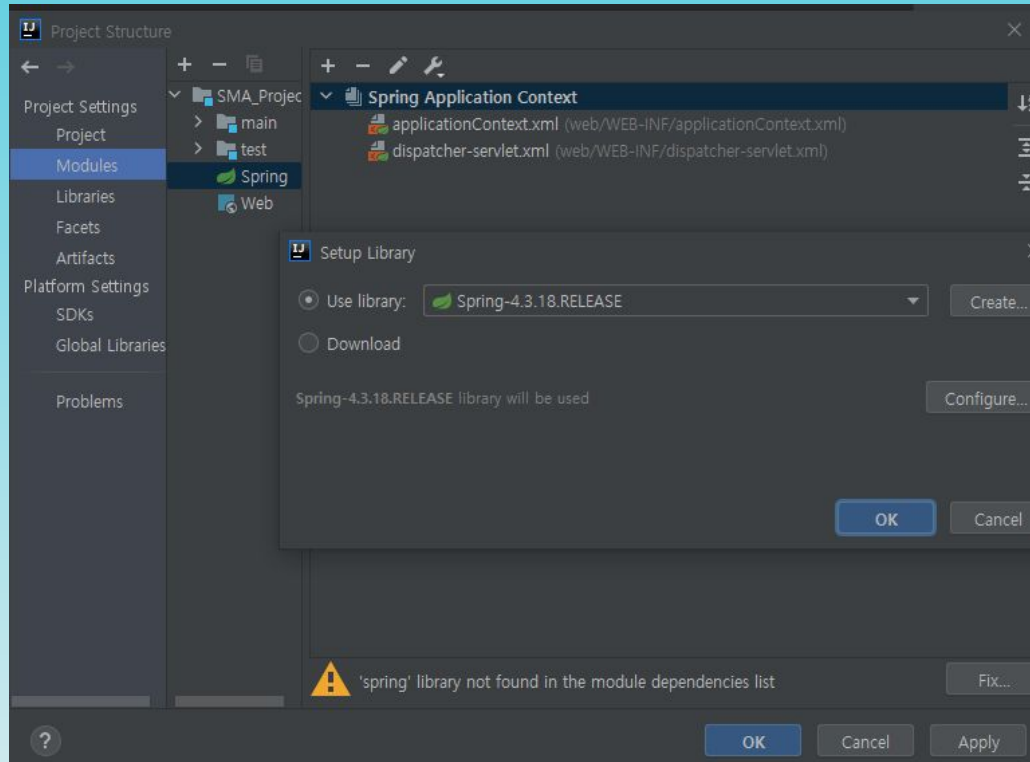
Project Structure

Project Settings
Project
Modules
Libraries
Facets
Artifacts
Platform Settings
SDKs
Global Libraries

Problems

SMA_Projec
main
test
Spring
Web

Spring Application Context
applicationContext.xml (web/WEB-INF/applicationContext.xml)
dispatcher-servlet.xml (web/WEB-INF/dispatcher-servlet.xml)

Setup Library

Use library: Spring-4.3.18.RELEASE
Create...
Download

Spring-4.3.18.RELEASE library will be used
Configure...

OK
Cancel

'spring' library not found in the module dependencies list
Fix...

?
OK
Cancel
Apply